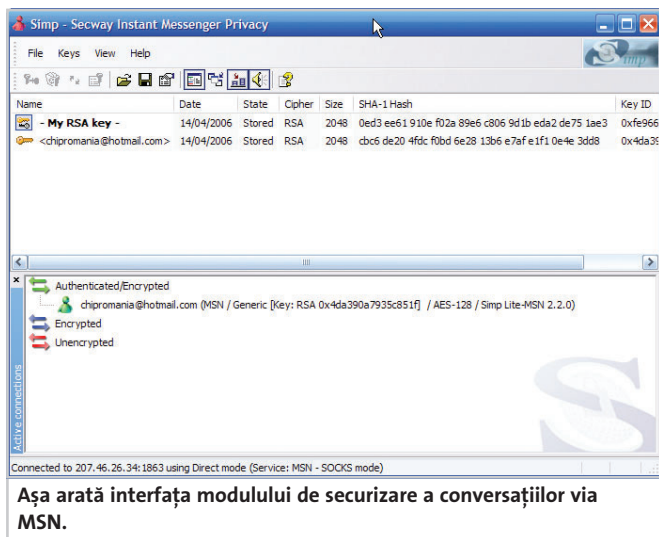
Simp - Secway Instant Messenger Privacy

File Keys View Help

| Name | Date | State | Cipher | Size | SHA-1 Hash | Key ID |
|---|---|---|---|---|---|---|
| - My RSA key - | 14/04/2006 | Stored | RSA | 2048 | 0ed3 ee61 910e f02a 89e6 c806 9d1b eda2 de75 1ae3 | 0xfe966 |
| <chipromania@hotmail.com> | 14/04/2006 | Stored | RSA | 2048 | cbc6 de20 4fdc f0bd 6e28 13b6 e7af e1f1 0e4e 3dd8 | 0x4da39 |

Authenticated/Encrypted
chipromania@hotmail.com (MSN / Generic [Key: RSA 0x4da390a7935c851f] / AES-128 / Simp Lite-MSN 2.2.0)
Encrypted
Unencrypted

Active connections

Connected to 207.46.26.34:1863 using Direct mode (Service: MSN - SOCKS mode)

Așa arată interfața modulului de securizare a conversațiilor via MSN.